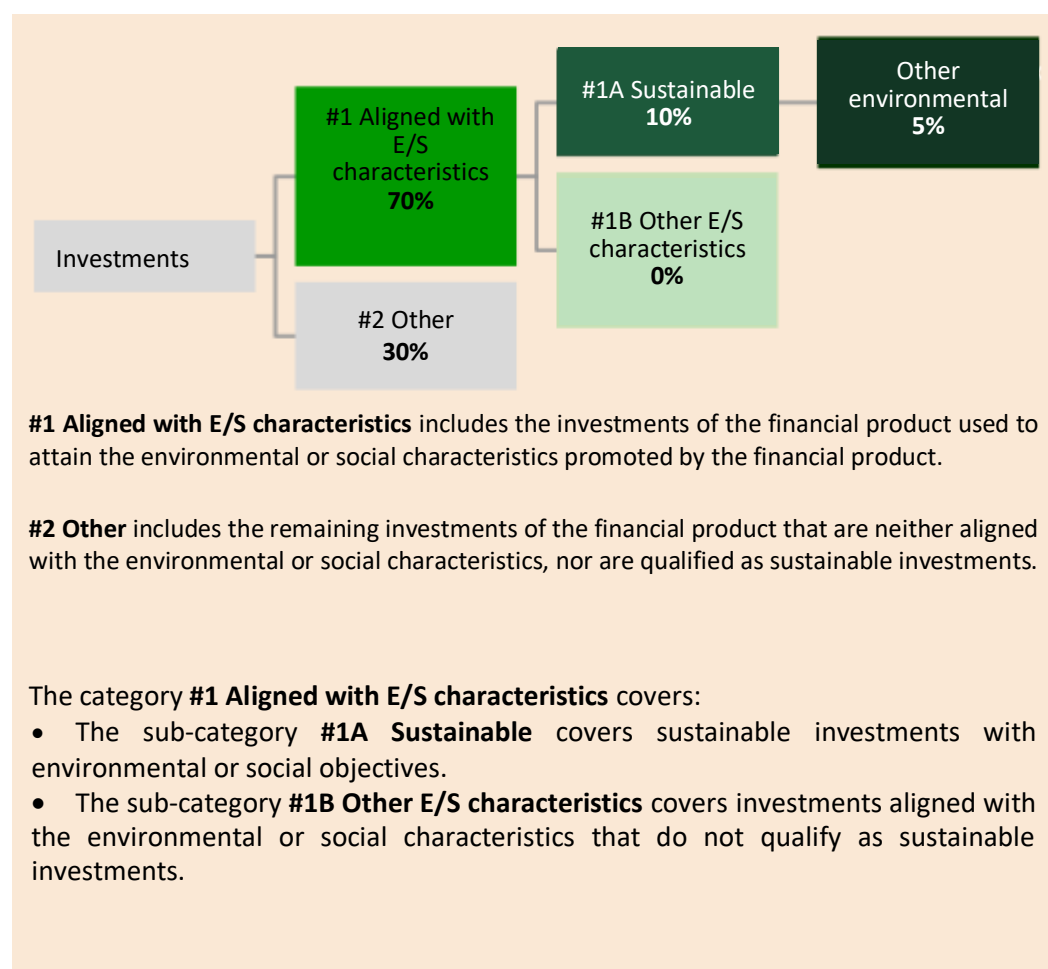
Investments

#1 Aligned with E/S characteristics
**70%**

#2 Other
**30%**

#1A Sustainable
**10%**

#1B Other E/S characteristics
**0%**

Other environmental
**5%**

**#1 Aligned with E/S characteristics** includes the investments of the financial product used to attain the environmental or social characteristics promoted by the financial product.

**#2 Other** includes the remaining investments of the financial product that are neither aligned with the environmental or social characteristics, nor are qualified as sustainable investments.

The category **#1 Aligned with E/S characteristics** covers:
- The sub-category **#1A Sustainable** covers sustainable investments with environmental or social objectives.
- The sub-category **#1B Other E/S characteristics** covers investments aligned with the environmental or social characteristics that do not qualify as sustainable investments.